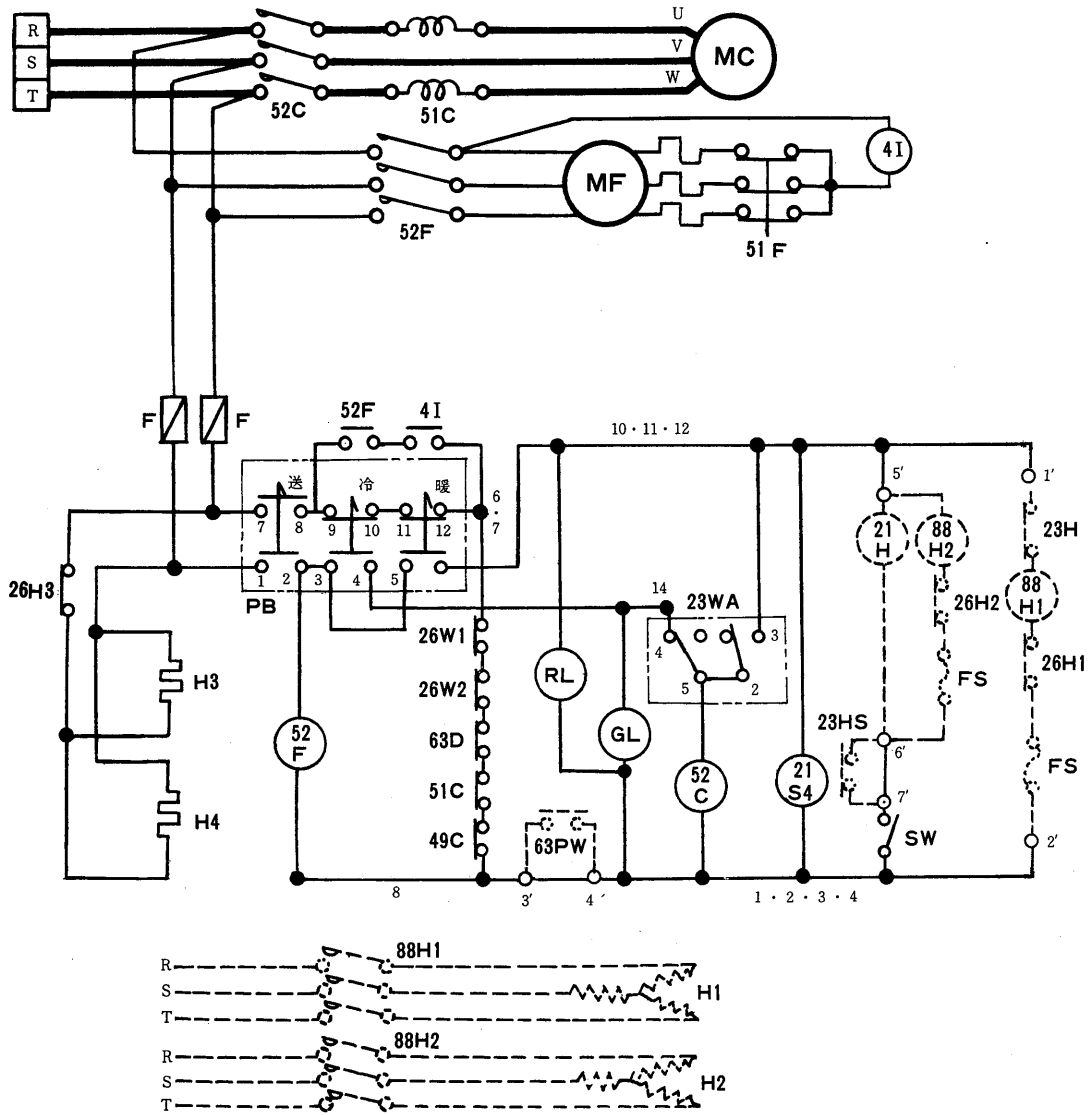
R
S
T
U
V
W
MC
52C
51C
MF
4I
52F
51 F
F
F
52F
4 I
10・11・12
送
冷
暖
7
8
9
10
11
12
6
7
1
2
3
4
5
PB
26H3
H3
H4
52
F
26W1
26W2
63D
51C
49C
63PW
8
3′
4′
14
23WA
4
3
5
2
RL
GL
52
C
21
S4
1・2・3・4
5′
21
H
88
H2
26H2
FS
23HS
6′
7′
SW
1′
23H
88
H1
26H1
FS
2′
R
S
T
88H1
H1
R
S
T
88H2
H2